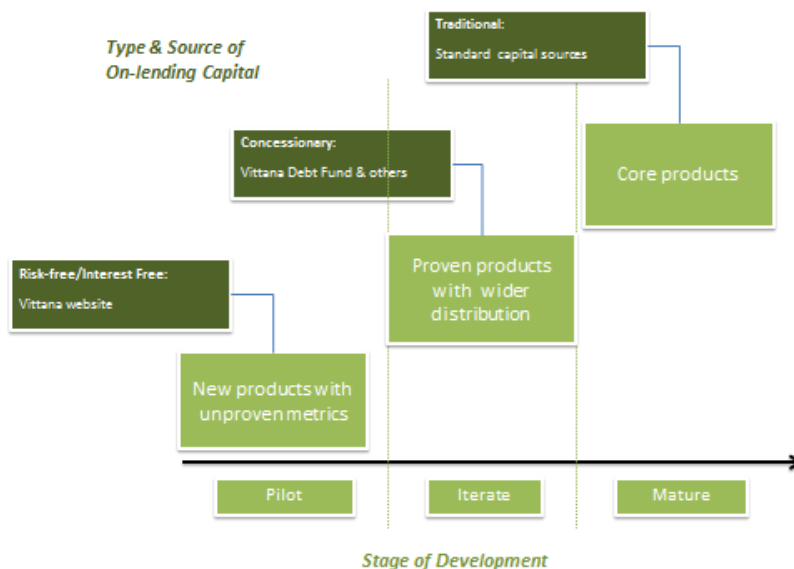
Type & Source of
On-lending Capital

Traditional:
Standard capital sources

Concessionary:
Vittana Debt Fund & others

Core products

Risk-free/Interest Free:
Vittana website

Proven products with wider distribution

New products with unproven metrics

Pilot

Iterate

Mature

Stage of Development